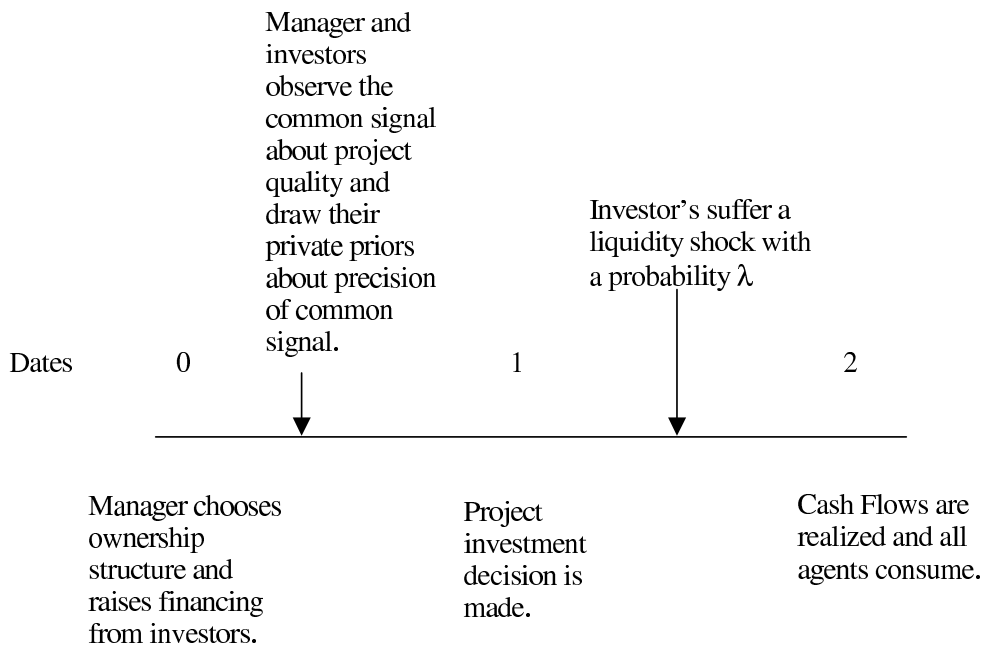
Manager and investors observe the common signal about project quality and draw their private priors about precision of common signal.

Investor’s suffer a liquidity shock with a probability $\lambda$

Dates 0 1 2

Manager chooses ownership structure and raises financing from investors.

Project investment decision is made.

Cash Flows are realized and all agents consume.